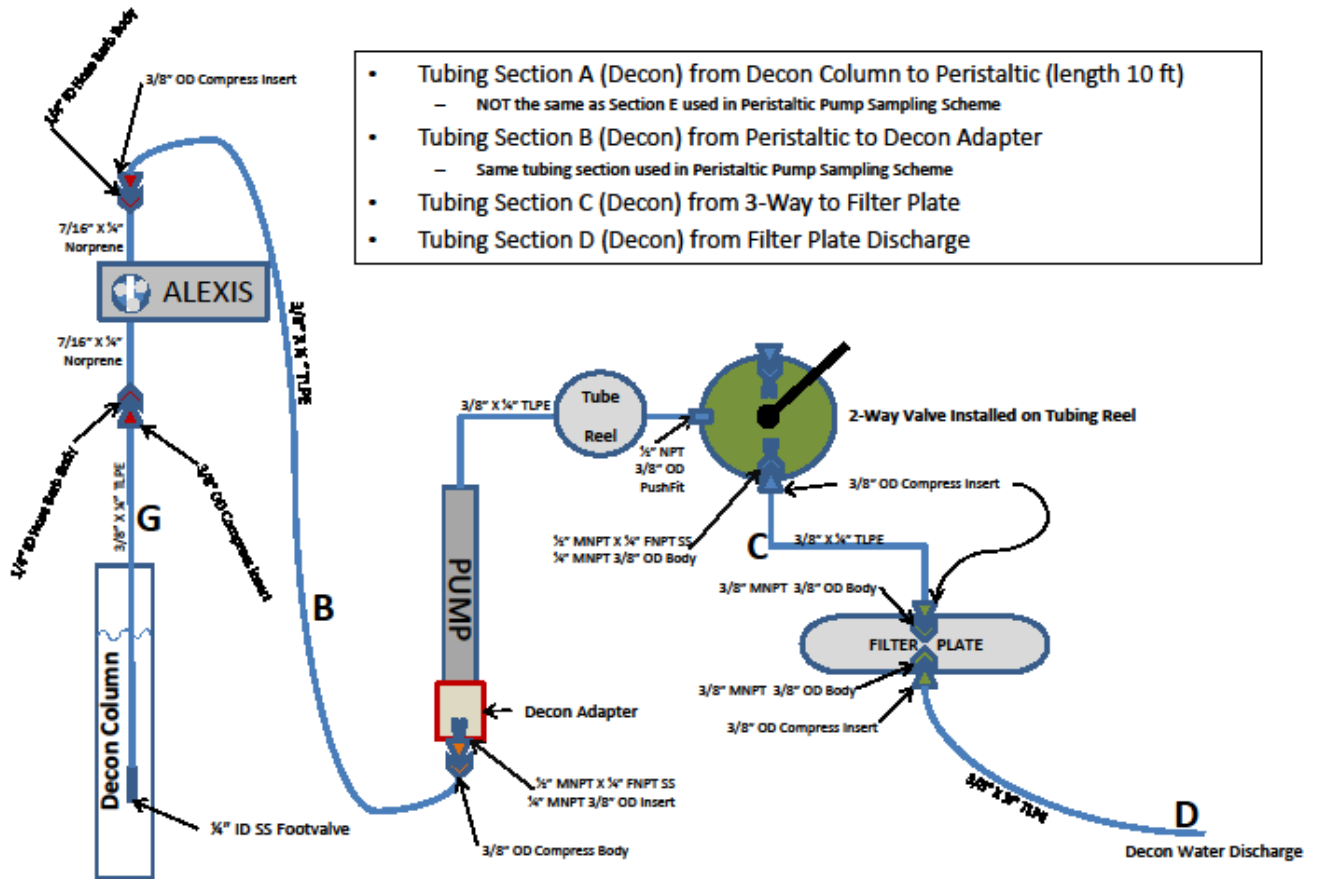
• Tubing Section A (Decon) from Decon Column to Peristaltic (length 10 ft)
– NOT the same as Section E used in Peristaltic Pump Sampling Scheme
• Tubing Section B (Decon) from Peristaltic to Decon Adapter
– Same tubing section used in Peristaltic Pump Sampling Scheme
• Tubing Section C (Decon) from 3-Way to Filter Plate
• Tubing Section D (Decon) from Filter Plate Discharge

1/4" ID Hose Barb Body
3/8" OD Compress Insert
7/16" X ¼" Norprene
ALEXIS
7/16" X ¼" Norprene
1/4" ID Hose Barb Body
3/8" OD Compress Insert
3/8" X ¼" TLPE
G
Decon Column
¼" ID SS Footvalve
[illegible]
B
3/8" X ¼" TLPE
PUMP
Decon Adapter
½" MNPT X ¼" FNPT SS
¼" MNPT 3/8" OD Insert
3/8" OD Compress Body
Tube Reel
½" NPT
3/8" OD
PushFit
2-Way Valve Installed on Tubing Reel
½" MNPT X ¼" FNPT SS
¼" MNPT 3/8" OD Body
C
3/8" OD Compress Insert
3/8" X ¼" TLPE
3/8" MNPT 3/8" OD Body
FILTER PLATE
3/8" MNPT 3/8" OD Body
3/8" OD Compress Insert
3/8" X ¼" TLPE
D
Decon Water Discharge